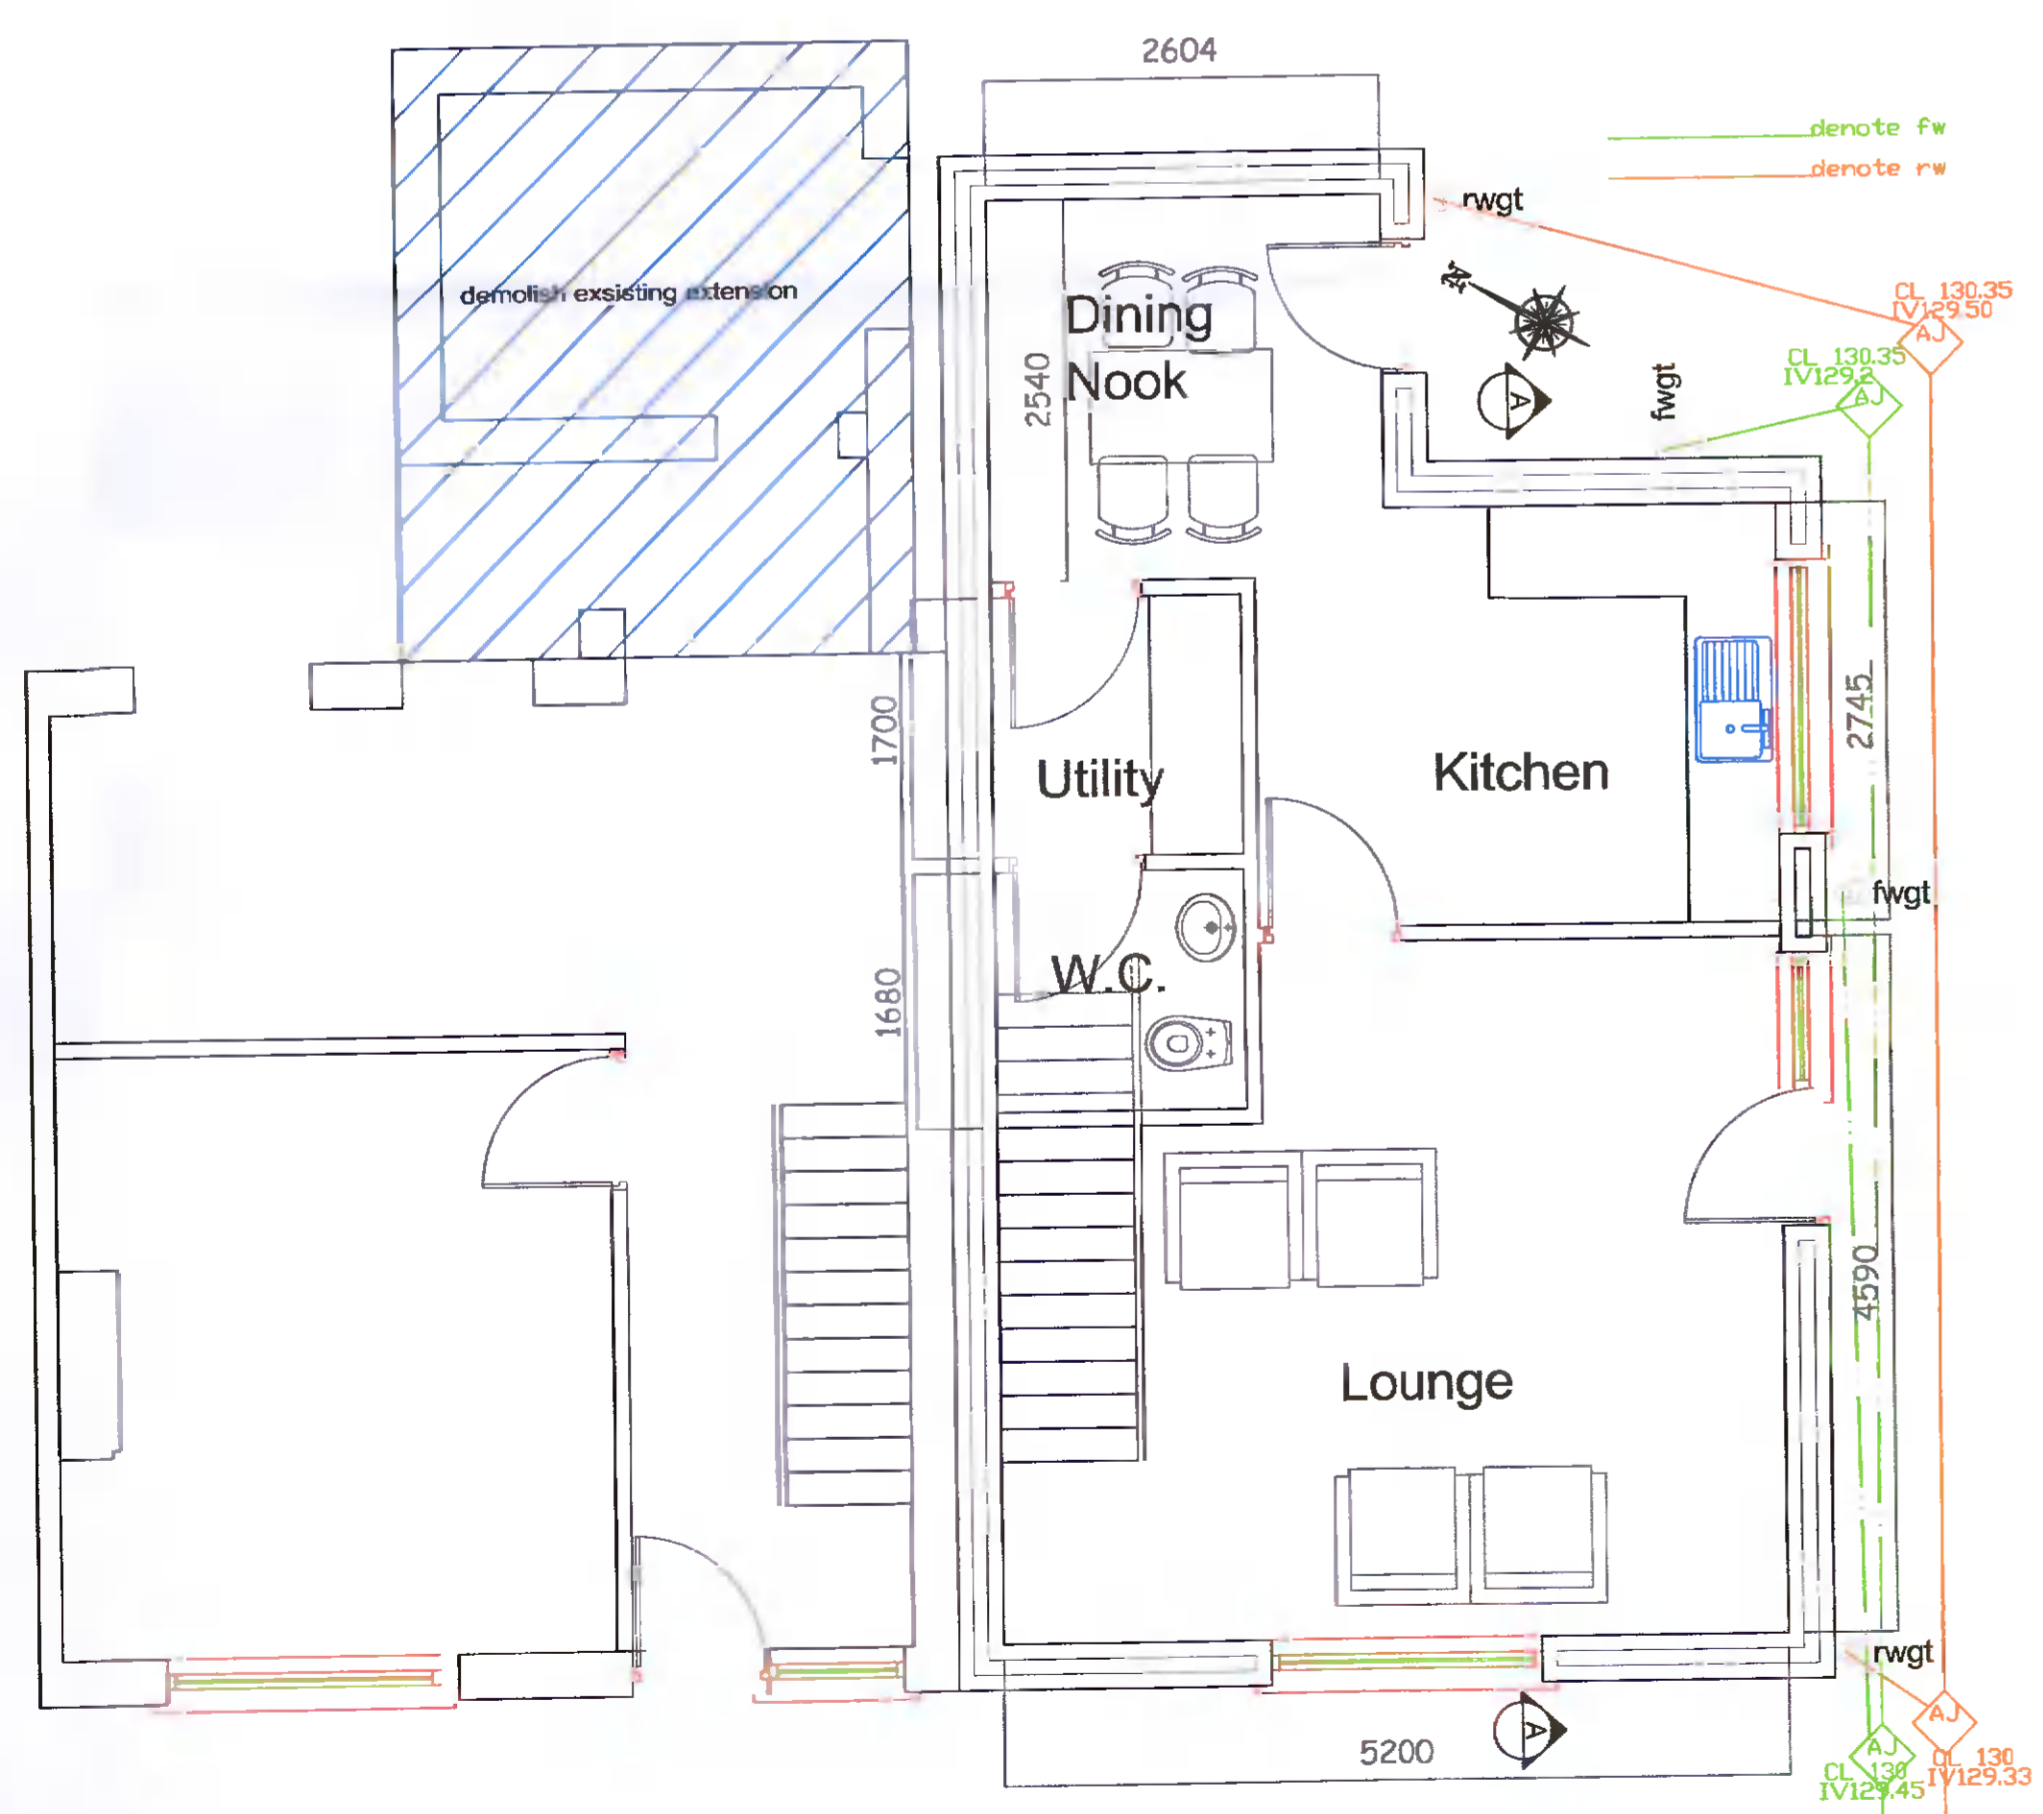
2604

denote fw
denote rw

rwgt

demolish exsisting extension

Dining Nook

2540

N

CL 130.35
IV129.50
AJ

CL 130.35
IV129.2
AJ

A

fwgt

1700

Utility

Kitchen

2745

fwgt

1680

W.C.

4590

Lounge

rwgt

A

5200

AJ
CL 130
IV129.45

AJ
CL 130
IV129.33